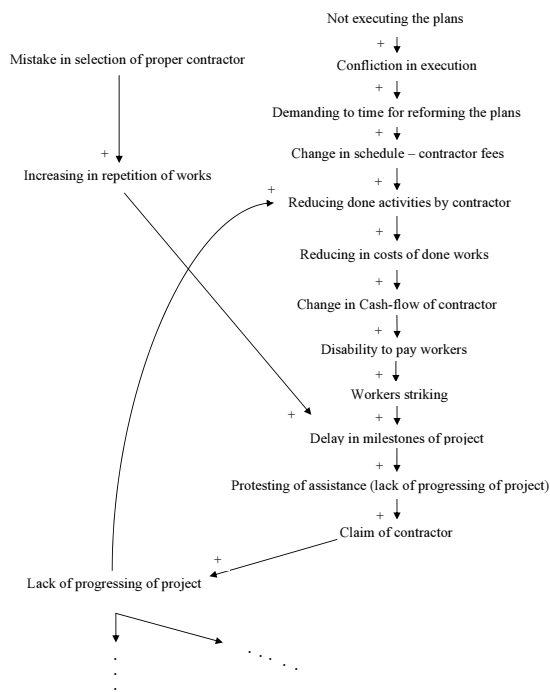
Not executing the plans

+

Confliction in execution

Mistake in selection of proper contractor

+

Demanding to time for reforming the plans

+

Change in schedule – contractor fees

+

Increasing in repetition of works

+

+

Reducing done activities by contractor

+

Reducing in costs of done works

+

Change in Cash-flow of contractor

+

Disability to pay workers

+

Workers striking

+

+

Delay in milestones of project

+

Protesting of assistance (lack of progressing of project)

+

Claim of contractor

+

Lack of progressing of project